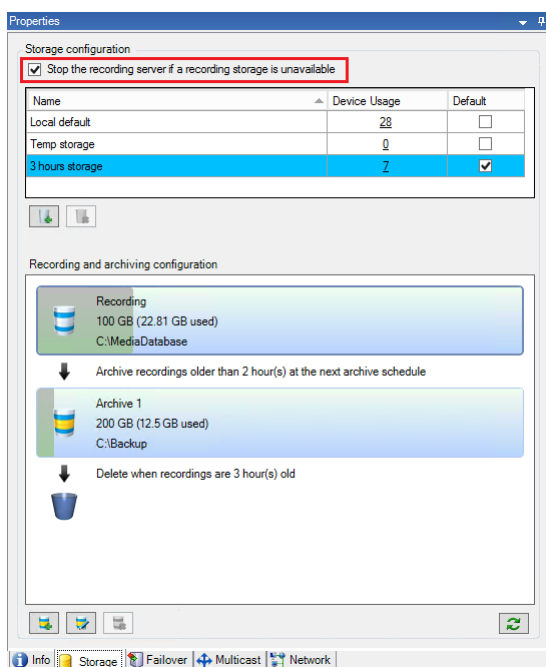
Properties

Storage configuration

Stop the recording server if a recording storage is unavailable

| Name | Device Usage | Default |
|---|---|---|
| Local default | 28 | |
| Temp storage | 0 | |
| 3 hours storage | 7 | ✔ |

Recording and archiving configuration

Recording
100 GB (22.81 GB used)
C:\MediaDatabase

Archive recordings older than 2 hour(s) at the next archive schedule

Archive 1
200 GB (12.5 GB used)
C:\Backup

Delete when recordings are 3 hour(s) old

Info Storage Failover Multicast Network